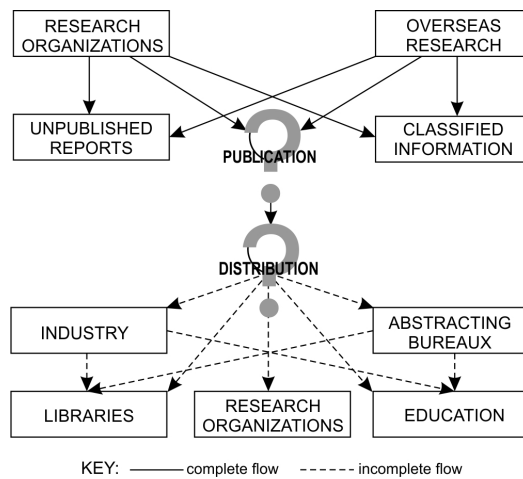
RESEARCH ORGANIZATIONS

OVERSEAS RESEARCH

UNPUBLISHED REPORTS

PUBLICATION

CLASSIFIED INFORMATION

DISTRIBUTION

INDUSTRY

ABSTRACTING BUREAUX

LIBRARIES

RESEARCH ORGANIZATIONS

EDUCATION

KEY: complete flow incomplete flow